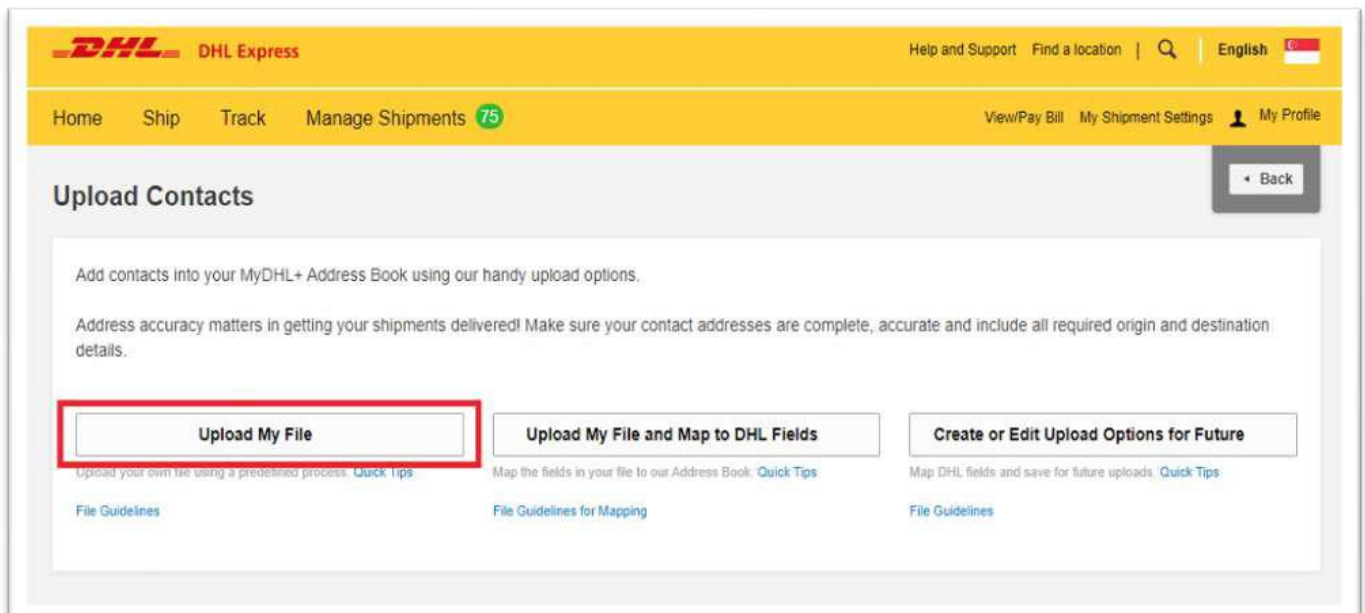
DHL DHL Express

Help and Support Find a location | English

Home Ship Track Manage Shipments 75

View/Pay Bill My Shipment Settings My Profile

Upload Contacts

Back

Add contacts into your MyDHL+ Address Book using our handy upload options.

Address accuracy matters in getting your shipments delivered! Make sure your contact addresses are complete, accurate and include all required origin and destination details.

Upload My File

Upload your own file using a predefined process. Quick Tips

File Guidelines

Upload My File and Map to DHL Fields

Map the fields in your file to our Address Book. Quick Tips

File Guidelines for Mapping

Create or Edit Upload Options for Future

Map DHL fields and save for future uploads. Quick Tips

File Guidelines